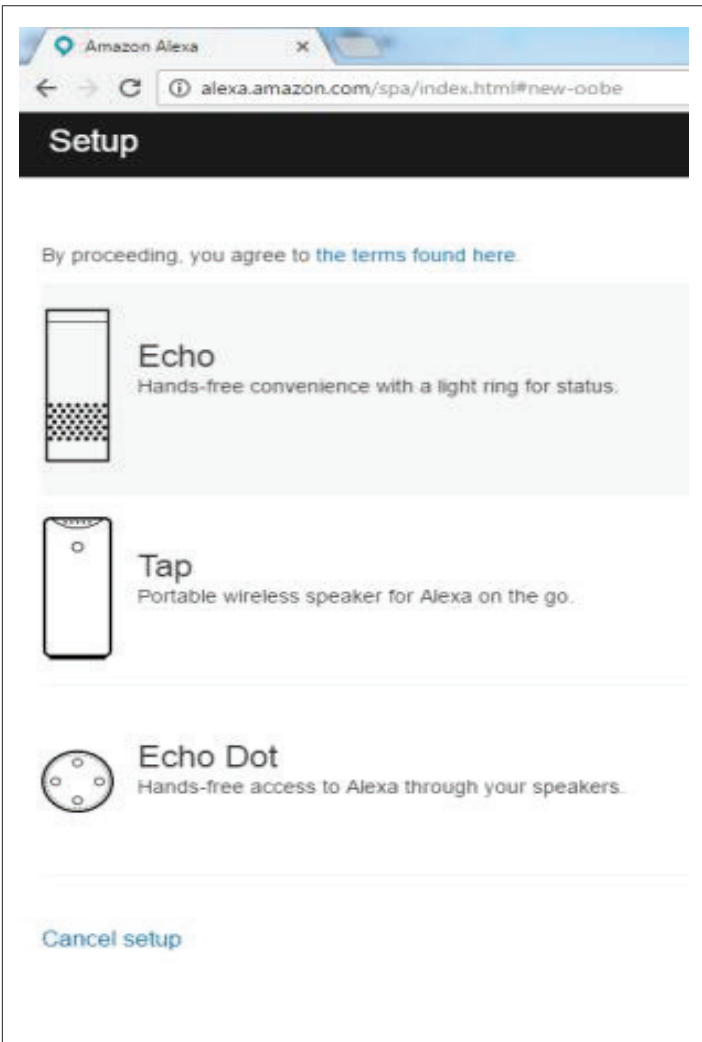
Amazon Alexa ×

alexa.amazon.com/spa/index.html#new-oobe

Setup

By proceeding, you agree to the terms found here.

Echo
Hands-free convenience with a light ring for status.

Tap
Portable wireless speaker for Alexa on the go.

Echo Dot
Hands-free access to Alexa through your speakers.

Cancel setup